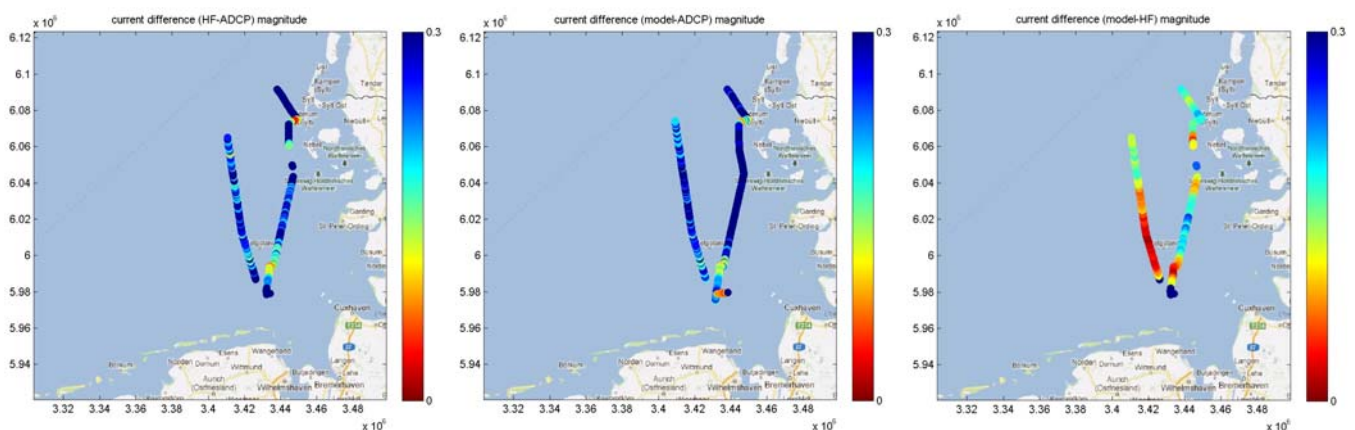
x $10^6$
current difference (HF-ADCP) magnitude
6.12
6.1
6.08
6.06
6.04
6.02
6
5.98
5.96
5.94
3.32 3.34 3.36 3.38 3.4 3.42 3.44 3.46 3.48
x $10^6$
0.3
0

x $10^6$
current difference (model-ADCP) magnitude
6.12
6.1
6.08
6.06
6.04
6.02
6
5.98
5.96
5.94
3.32 3.34 3.36 3.38 3.4 3.42 3.44 3.46 3.48
x $10^6$
0.3
0

x $10^6$
current difference (model-HF) magnitude
6.12
6.1
6.08
6.06
6.04
6.02
6
5.98
5.96
5.94
3.32 3.34 3.36 3.38 3.4 3.42 3.44 3.46 3.48
x $10^6$
0.3
0